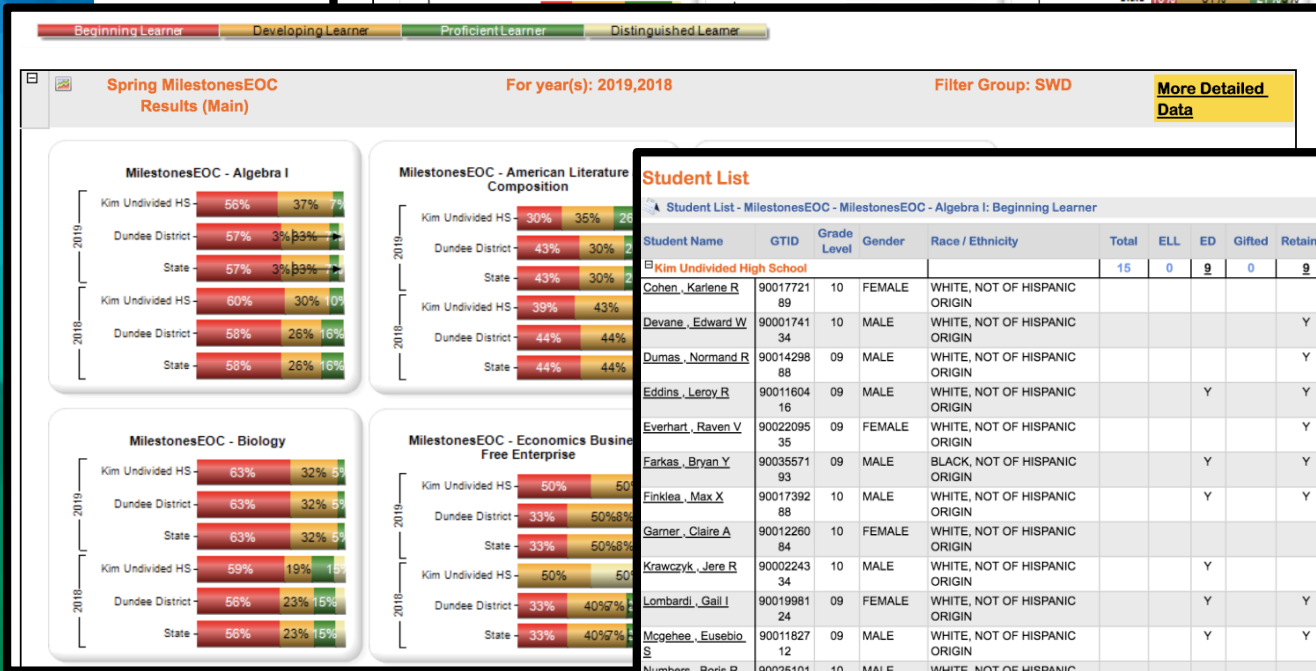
Beginning Learner | Developing Learner | Proficient Learner | Distinguished Learner

Spring MilestonesEOC Results (Main)

For year(s): 2019,2018

Filter Group: SWD

More Detailed Data

MilestonesEOC - Algebra I

2019
Kim Undivided HS 56% 37% 7%
Dundee District 57% 3% 33%
State 57% 3% 33%
2018
Kim Undivided HS 60% 30% 10%
Dundee District 58% 26% 16%
State 58% 26% 16%

MilestonesEOC - American Literature Composition

2019
Kim Undivided HS 30% 35% 26
Dundee District 43% 30% 2
State 43% 30% 2
2018
Kim Undivided HS 39% 43%
Dundee District 44% 44%
State 44% 44%

MilestonesEOC - Biology

2019
Kim Undivided HS 63% 32% 5%
Dundee District 63% 32% 5%
State 63% 32% 5%
2018
Kim Undivided HS 59% 19% 15
Dundee District 56% 23% 15%
State 56% 23% 15%

MilestonesEOC - Economics Busine Free Enterprise

2019
Kim Undivided HS 50% 50
Dundee District 33% 50% 8%
State 33% 50% 8%
2018
Kim Undivided HS 50% 50
Dundee District 33% 40% 7%
State 33% 40% 7%

Student List

Student List - MilestonesEOC - MilestonesEOC - Algebra I: Beginning Learner

| Student Name | GTID | Grade Level | Gender | Race / Ethnicity | Total | ELL | ED | Gifted | Retain |
|---|---|---|---|---|---|---|---|---|---|
| Kim Undivided High School | | | | | 15 | 0 | 9 | 0 | 9 |
| Cohen , Karlene R | 9001772189 | 10 | FEMALE | WHITE, NOT OF HISPANIC ORIGIN | | | | | |
| Devane , Edward W | 9000174134 | 10 | MALE | WHITE, NOT OF HISPANIC ORIGIN | | | | | Y |
| Dumas , Normand R | 9001429888 | 09 | MALE | WHITE, NOT OF HISPANIC ORIGIN | | | | | Y |
| Eddins , Leroy R | 9001160416 | 09 | MALE | WHITE, NOT OF HISPANIC ORIGIN | | | Y | | Y |
| Everhart , Raven V | 9002209535 | 09 | FEMALE | WHITE, NOT OF HISPANIC ORIGIN | | | | | Y |
| Farkas , Bryan Y | 9003557193 | 09 | MALE | BLACK, NOT OF HISPANIC ORIGIN | | | Y | | Y |
| Finklea , Max X | 9001739288 | 10 | MALE | WHITE, NOT OF HISPANIC ORIGIN | | | Y | | Y |
| Garner , Claire A | 9001226084 | 10 | FEMALE | WHITE, NOT OF HISPANIC ORIGIN | | | | | |
| Krawczyk , Jere R | 9000224334 | 10 | MALE | WHITE, NOT OF HISPANIC ORIGIN | | | Y | | |
| Lombardi , Gail I | 9001998124 | 09 | FEMALE | WHITE, NOT OF HISPANIC ORIGIN | | | Y | | Y |
| Mcgehee , Eusebio S | 9001182712 | 09 | MALE | WHITE, NOT OF HISPANIC ORIGIN | | | Y | | Y |
| Numbers , Boris R | 90025101 | 10 | MALE | WHITE, NOT OF HISPANIC | | | | | |